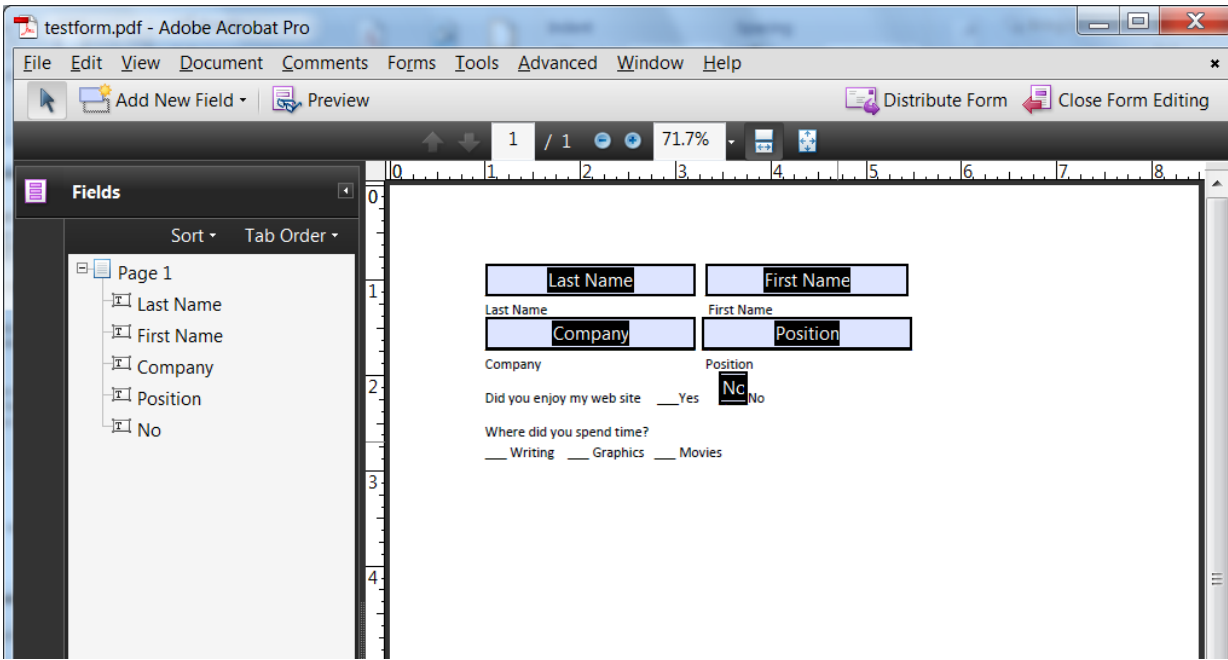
testform.pdf - Adobe Acrobat Pro

File Edit View Document Comments Forms Tools Advanced Window Help

Add New Field Preview Distribute Form Close Form Editing

1 / 1 71.7%

Fields

Sort Tab Order

Page 1
Last Name
First Name
Company
Position
No

0 1 2 3 4 5 6 7 8

0
1
2
3
4

Last Name First Name
Last Name First Name
Company Position
Company Position
Did you enjoy my web site ___Yes Nc ___No
Where did you spend time?
___ Writing ___ Graphics ___ Movies